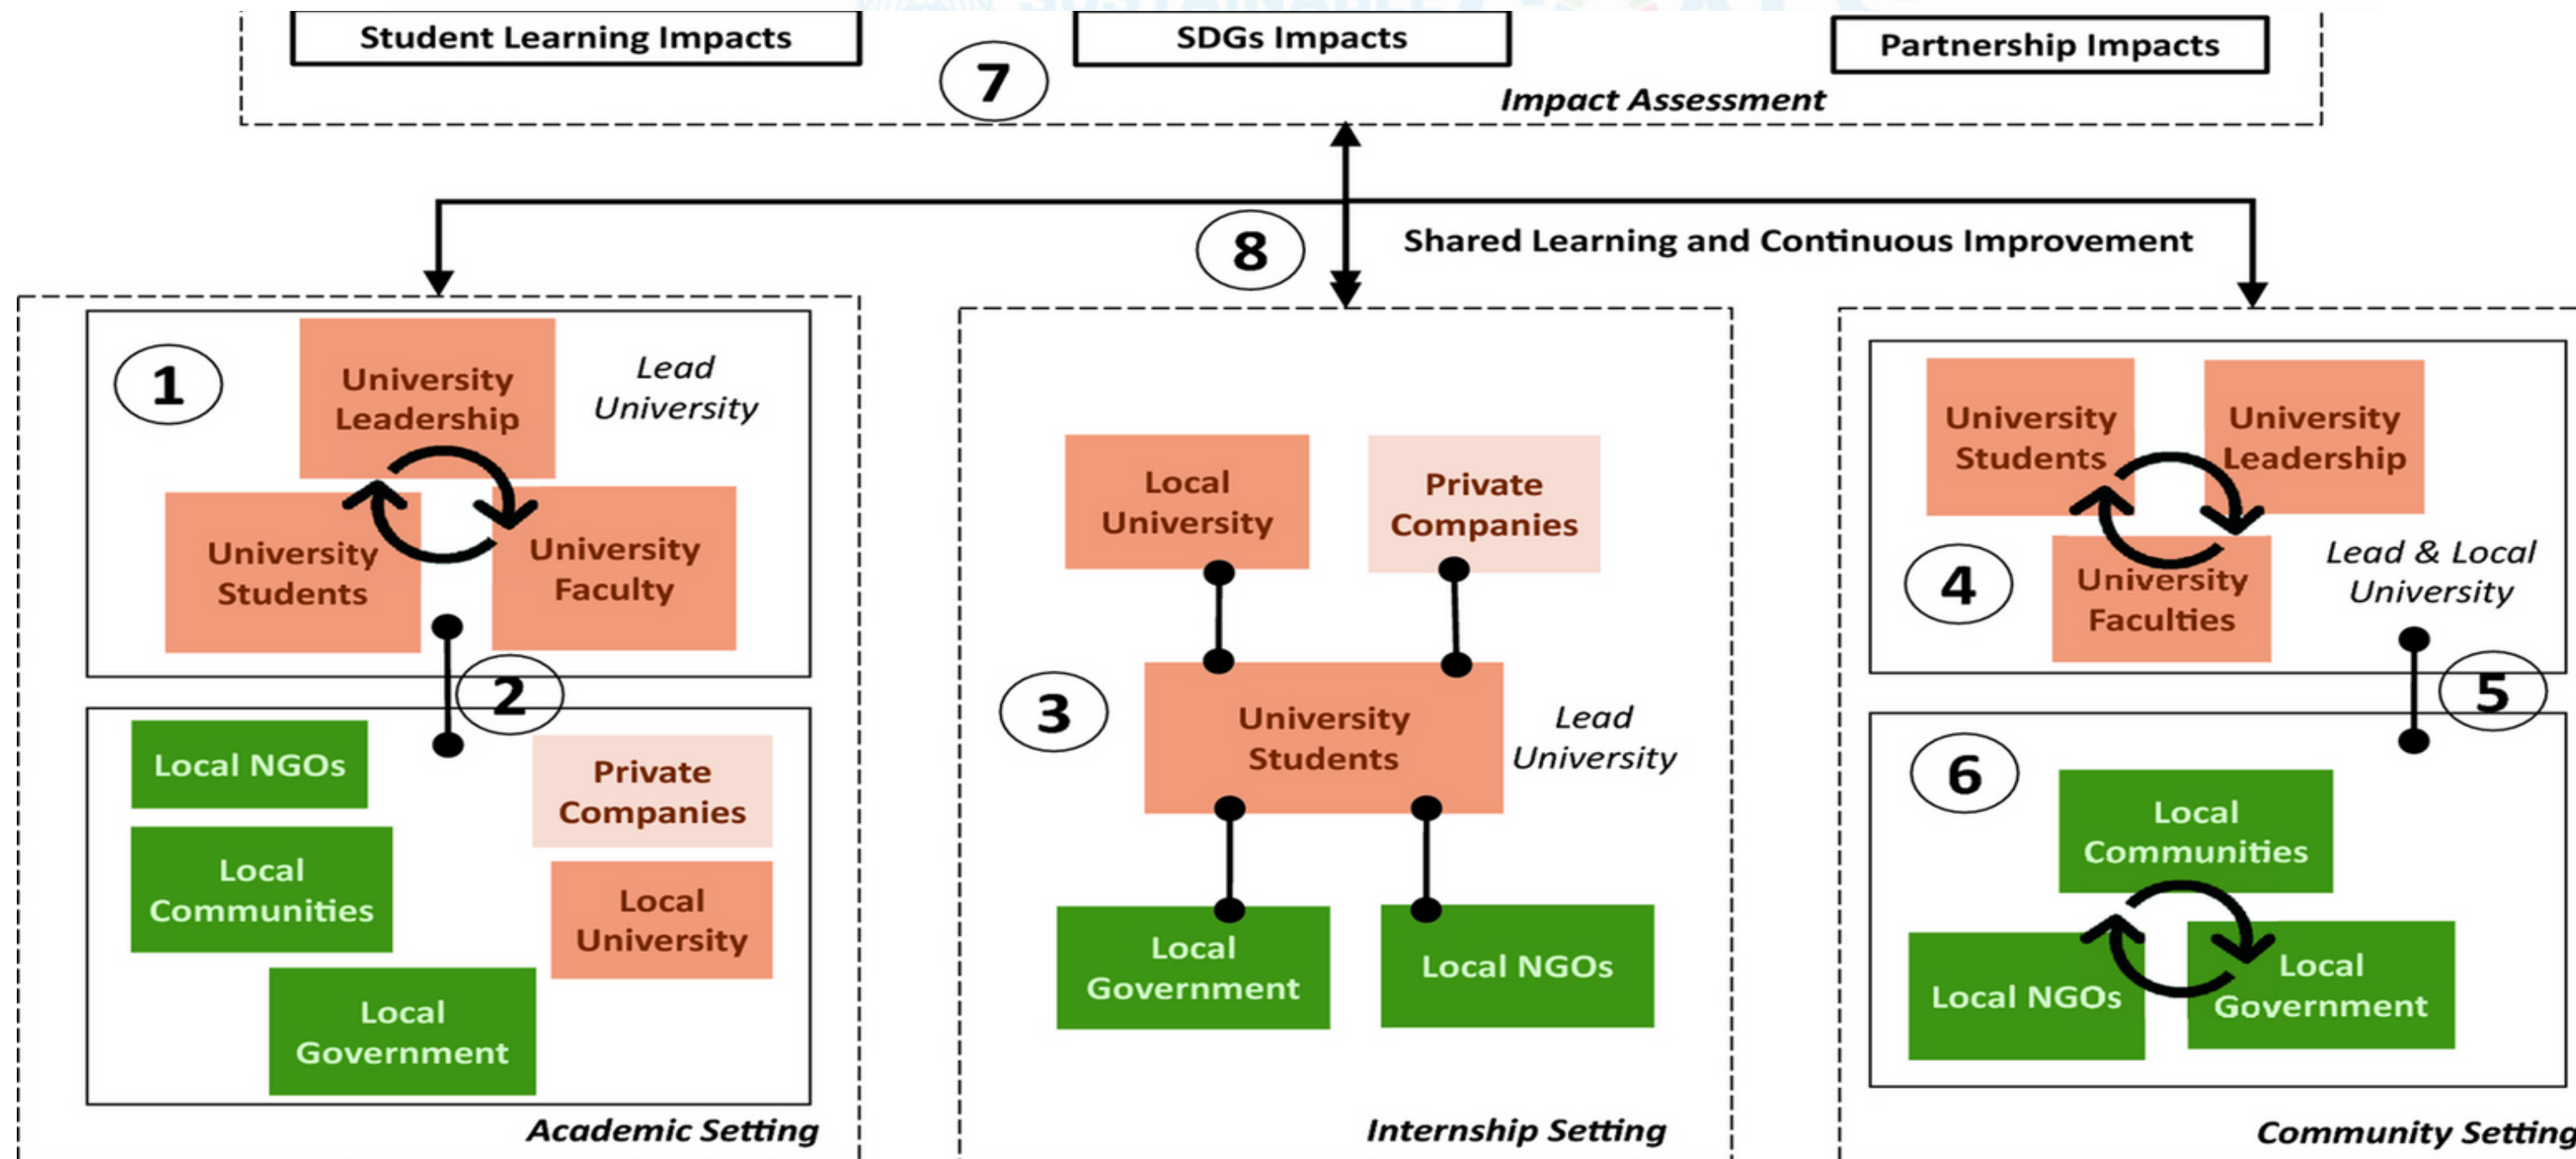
Student Learning Impacts

SDGs Impacts

Partnership Impacts

7

Impact Assessment

8

Shared Learning and Continuous Improvement

1

University Leadership

Lead University

University Students

University Faculty

2

Local NGOs

Private Companies

Local Communities

Local University

Local Government

Academic Setting

Local University

Private Companies

3

University Students

Lead University

Local Government

Local NGOs

Internship Setting

University Students

University Leadership

4

University Faculties

Lead & Local University

5

6

Local Communities

Local NGOs

Local Government

Community Setting